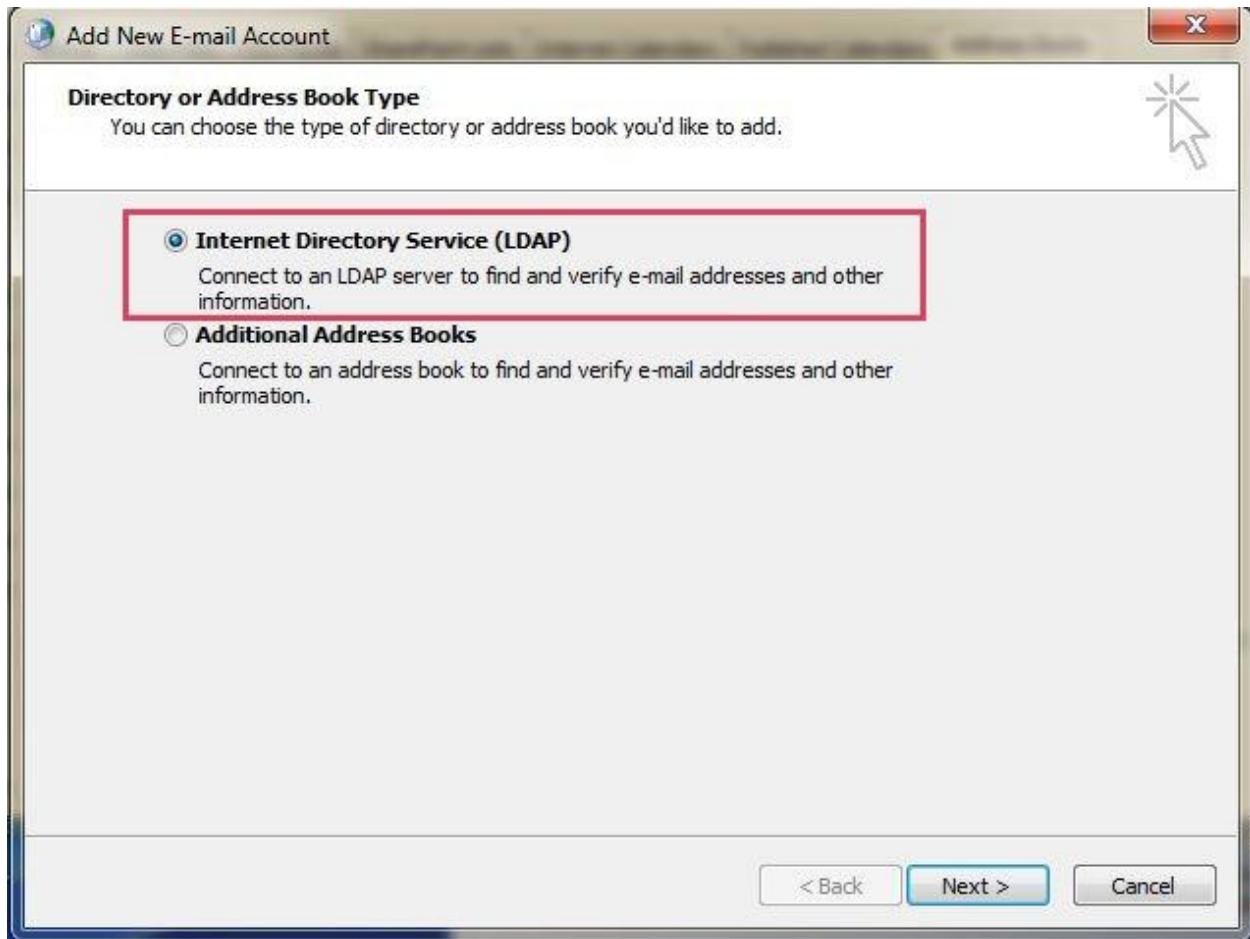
Add New E-mail Account

Directory or Address Book Type

You can choose the type of directory or address book you'd like to add.

Internet Directory Service (LDAP)

Connect to an LDAP server to find and verify e-mail addresses and other information.

Additional Address Books

Connect to an address book to find and verify e-mail addresses and other information.

< Back

Next >

Cancel